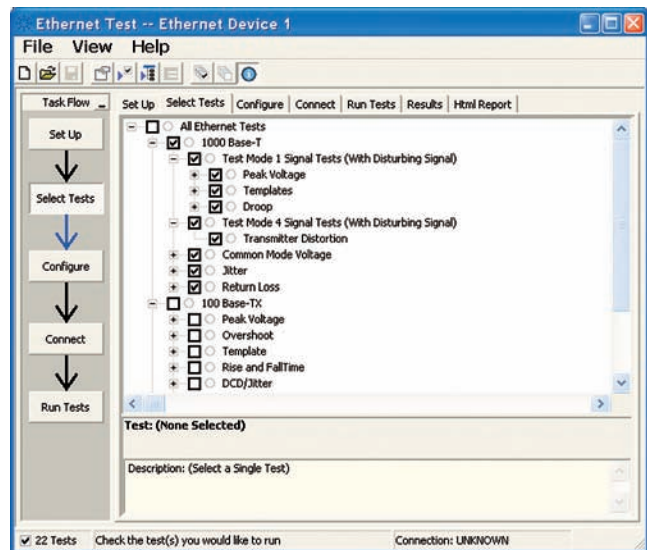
Ethernet Test -- Ethernet Device 1

File View Help

Task Flow

Set Up

Select Tests

Configure

Connect

Run Tests

Set Up | Select Tests | Configure | Connect | Run Tests | Results | Html Report

All Ethernet Tests
1000 Base-T
Test Mode 1 Signal Tests (With Disturbing Signal)
Peak Voltage
Templates
Droop
Test Mode 4 Signal Tests (With Disturbing Signal)
Transmitter Distortion
Common Mode Voltage
Jitter
Return Loss
100 Base-TX
Peak Voltage
Overshoot
Template
Rise and FallTime
DCD/Jitter

Test: (None Selected)

Description: (Select a Single Test)

22 Tests | Check the test(s) you would like to run | Connection: UNKNOWN